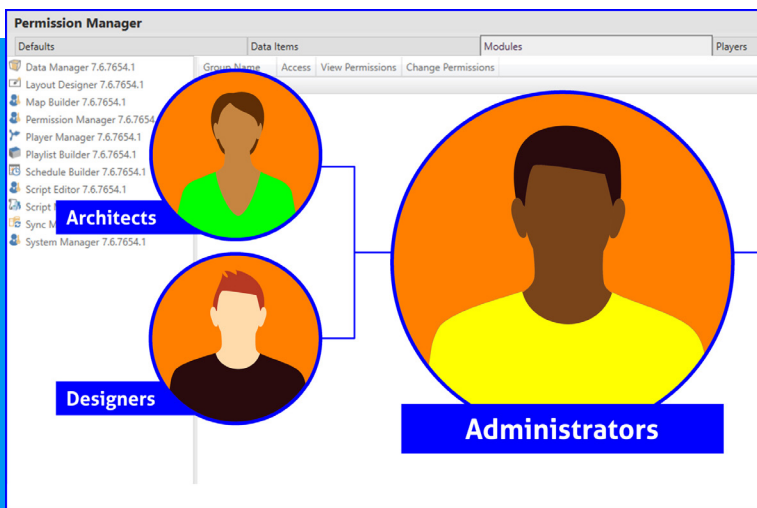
Permission Manager

Defaults | Data Items | Modules | Players

Data Manager 7.6.7654.1
Layout Designer 7.6.7654.1
Map Builder 7.6.7654.1
Permission Manager 7.6.7654
Player Manager 7.6.7654.1
Playlist Builder 7.6.7654.1
Schedule Builder 7.6.7654.1
Script Editor 7.6.7654.1
Script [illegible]
Sync M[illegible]
System Manager 7.6.7654.1

Group Name | Access | View Permissions | Change Permissions

Architects

Designers

Administrators